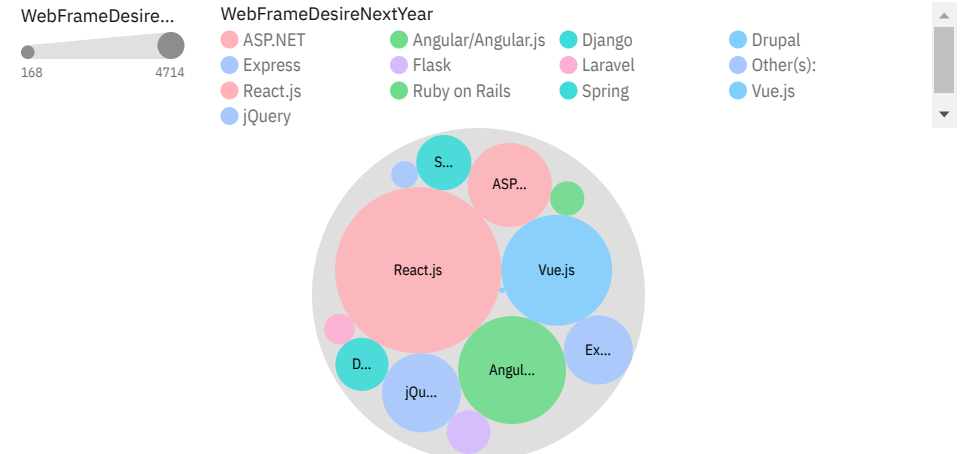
WebFrameDesire...

168 4714

WebFrameDesireNextYear

ASP.NET
Angular/Angular.js
Django
Drupal
Express
Flask
Laravel
Other(s):
React.js
Ruby on Rails
Spring
Vue.js
jQuery

S...
ASP...
React.js
Vue.js
Ex...
D...
Angul...
jQu...